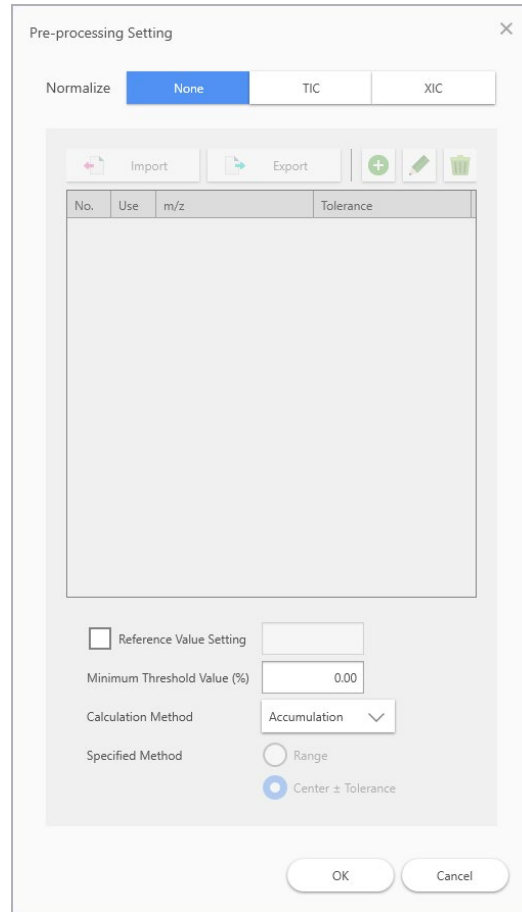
Pre-processing Setting

×

Normalize None TIC XIC

Import Export

| No. | Use | m/z | Tolerance |
|---|---|---|---|

Reference Value Setting

Minimum Threshold Value (%) 0.00

Calculation Method Accumulation

Specified Method Range

Center ± Tolerance

OK Cancel